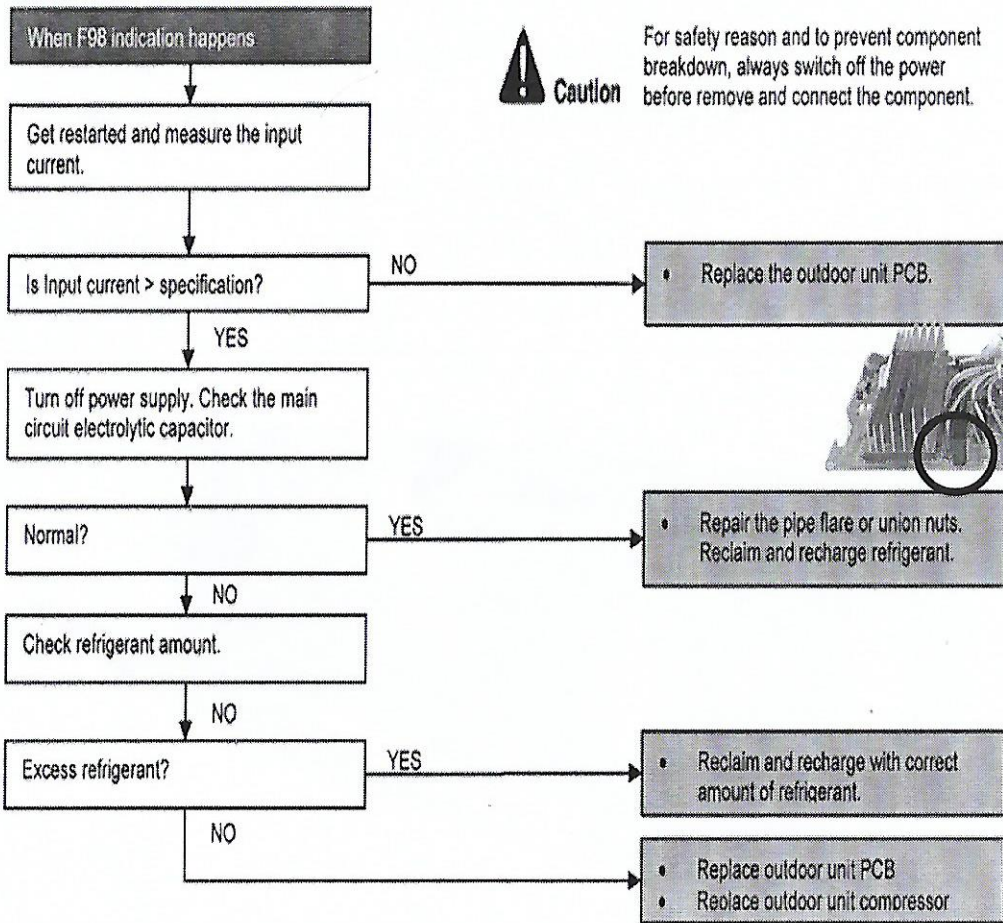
When F98 indication happens

Caution

For safety reason and to prevent component breakdown, always switch off the power before remove and connect the component.

Get restarted and measure the input current.

Is Input current > specification?

NO

• Replace the outdoor unit PCB.

YES

Turn off power supply. Check the main circuit electrolytic capacitor.

Normal?

YES

• Repair the pipe flare or union nuts. Reclaim and recharge refrigerant.

NO

Check refrigerant amount.

NO

Excess refrigerant?

YES

• Reclaim and recharge with correct amount of refrigerant.

NO

• Replace outdoor unit PCB
• Reolace outdoor unit compressor